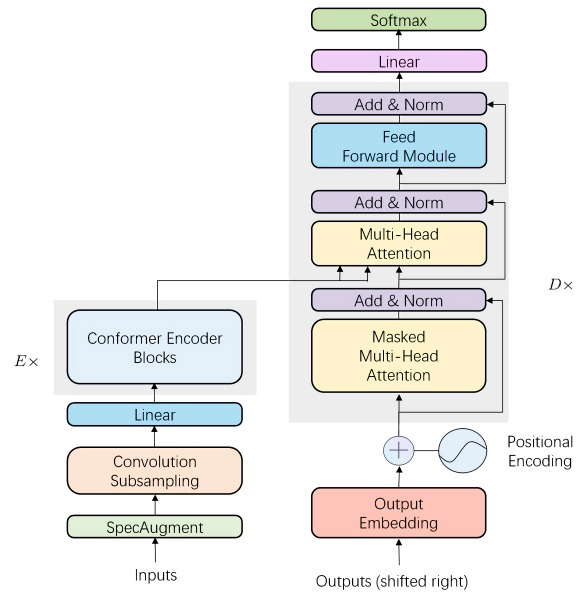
Softmax

Linear

Add & Norm

Feed Forward Module

Add & Norm

Multi-Head Attention

$D\times$

Add & Norm

Masked Multi-Head Attention

Conformer Encoder Blocks

$E\times$

Linear

Convolution Subsampling

SpecAugment

Inputs

Positional Encoding

Output Embedding

Outputs (shifted right)